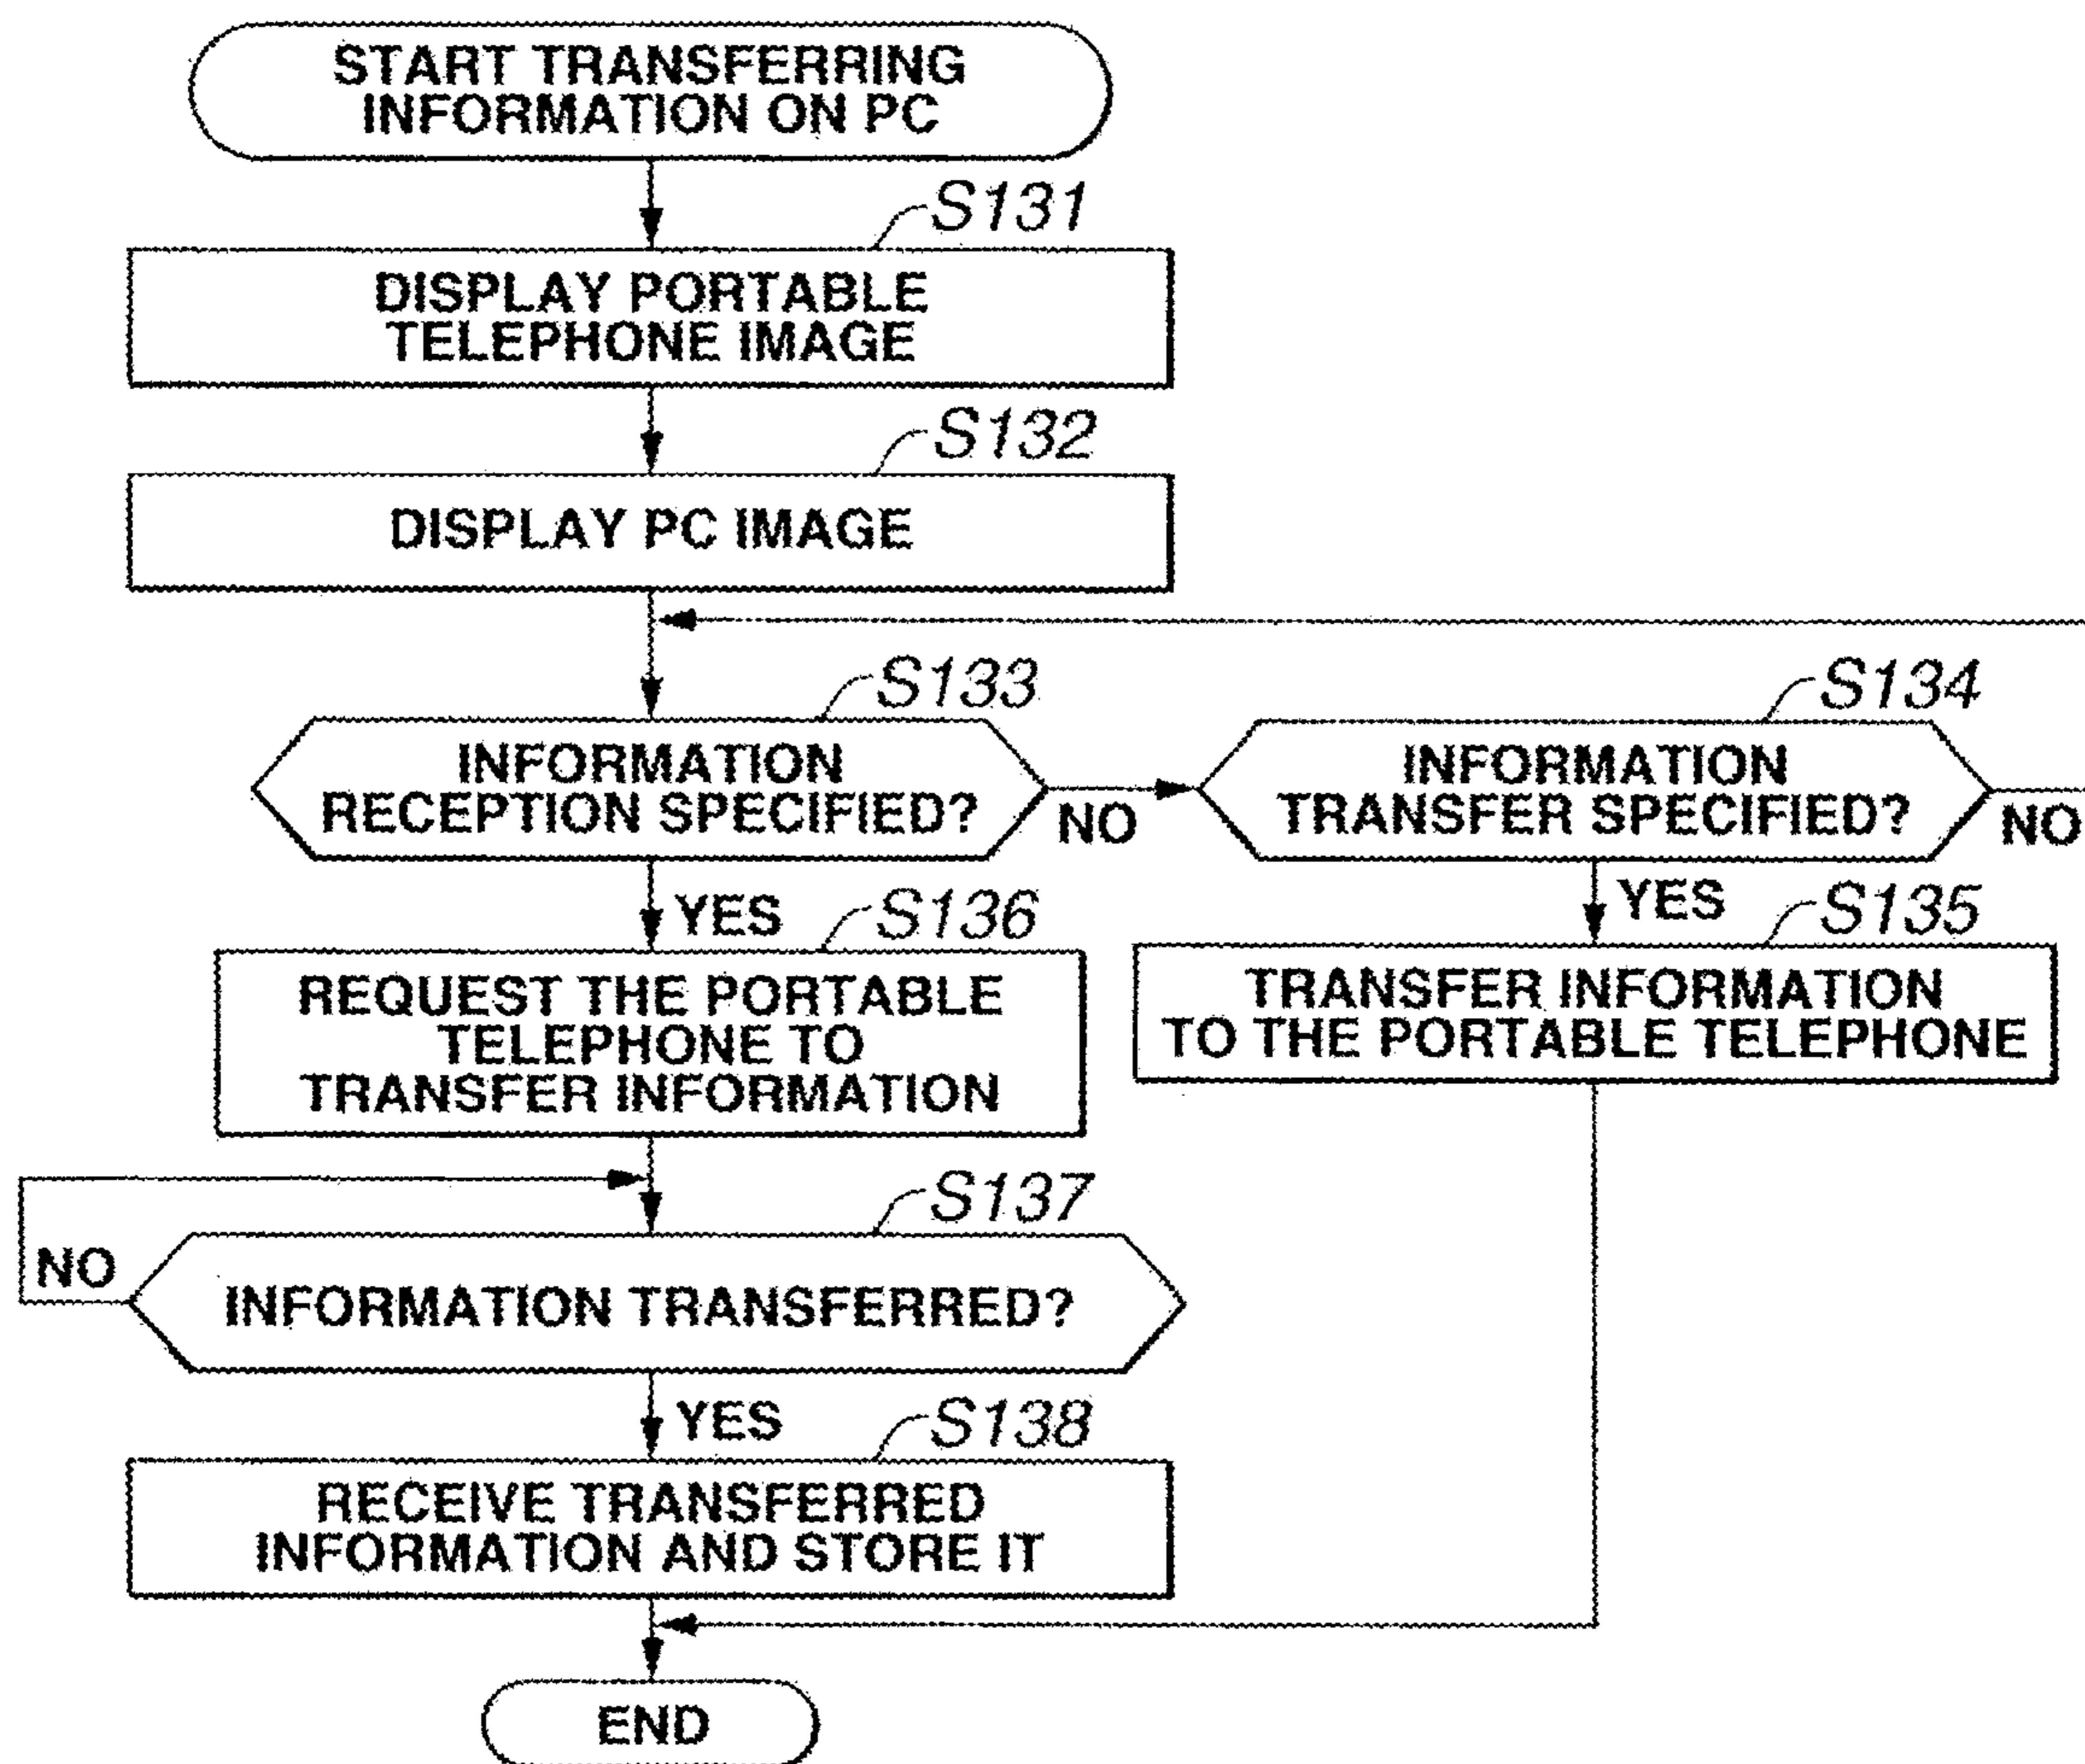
START TRANSFERRING INFORMATION ON PC

S131

DISPLAY PORTABLE TELEPHONE IMAGE

S132

DISPLAY PC IMAGE

S133

INFORMATION RECEPTION SPECIFIED?

NO

S134

INFORMATION TRANSFER SPECIFIED?

NO

YES

S136

REQUEST THE PORTABLE TELEPHONE TO TRANSFER INFORMATION

YES

S135

TRANSFER INFORMATION TO THE PORTABLE TELEPHONE

S137

NO

INFORMATION TRANSFERRED?

YES

S138

RECEIVE TRANSFERRED INFORMATION AND STORE IT

END